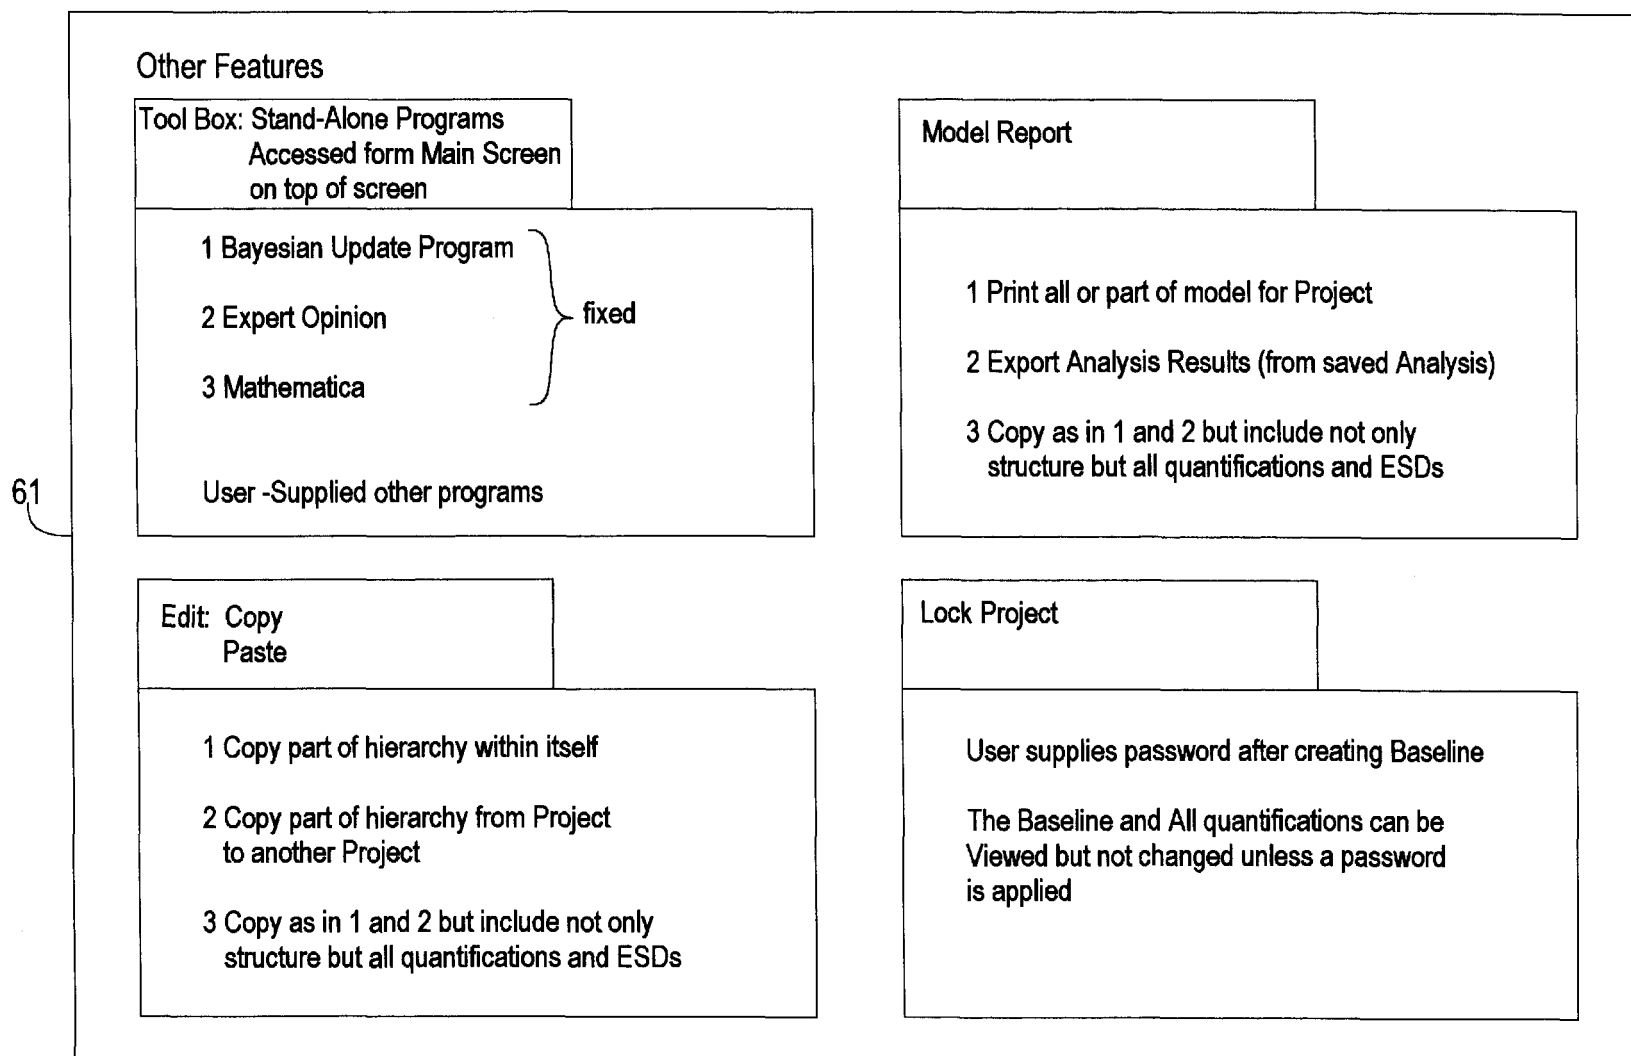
Other Features

Tool Box: Stand-Alone Programs
Accessed form Main Screen
on top of screen

1 Bayesian Update Program

2 Expert Opinion

3 Mathematica

fixed

User -Supplied other programs

Model Report

1 Print all or part of model for Project

2 Export Analysis Results (from saved Analysis)

3 Copy as in 1 and 2 but include not only structure but all quantifications and ESDs

61

Edit: Copy
Paste

1 Copy part of hierarchy within itself

2 Copy part of hierarchy from Project to another Project

3 Copy as in 1 and 2 but include not only structure but all quantifications and ESDs

Lock Project

User supplies password after creating Baseline

The Baseline and All quantifications can be Viewed but not changed unless a password is applied